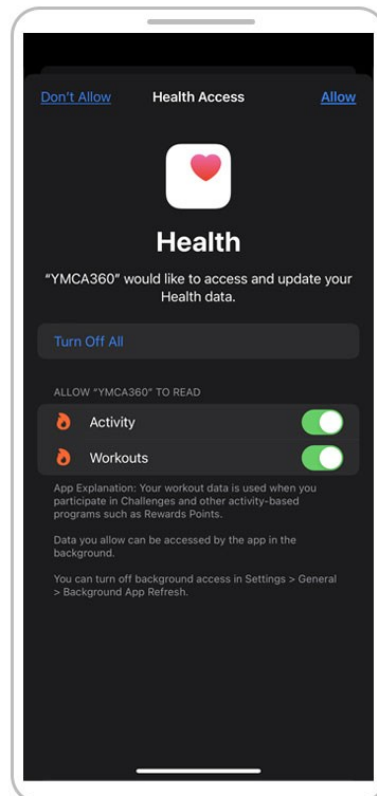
Don't Allow
Health Access
Allow

Health

"YMCA360" would like to access and update your Health data.

Turn Off All

ALLOW "YMCA360" TO READ

Activity

Workouts

App Explanation: Your workout data is used when you participate in Challenges and other activity-based programs such as Rewards Points.

Data you allow can be accessed by the app in the background.

You can turn off background access in Settings > General > Background App Refresh.